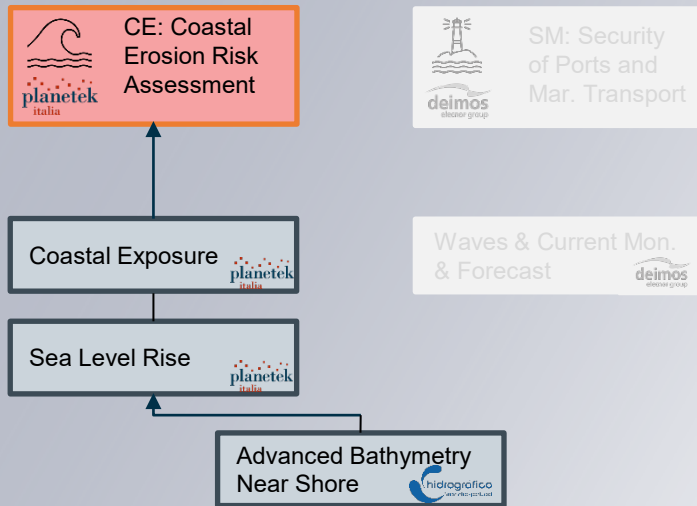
CE: Coastal Erosion Risk Assessment

planetek italia

SM: Security of Ports and Mar. Transport

deimos elecnor group

Coastal Exposure

planetek italia

Waves & Current Mon. & Forecast

deimos elecnor group

Sea Level Rise

planetek italia

Advanced Bathymetry Near Shore

hidrografico